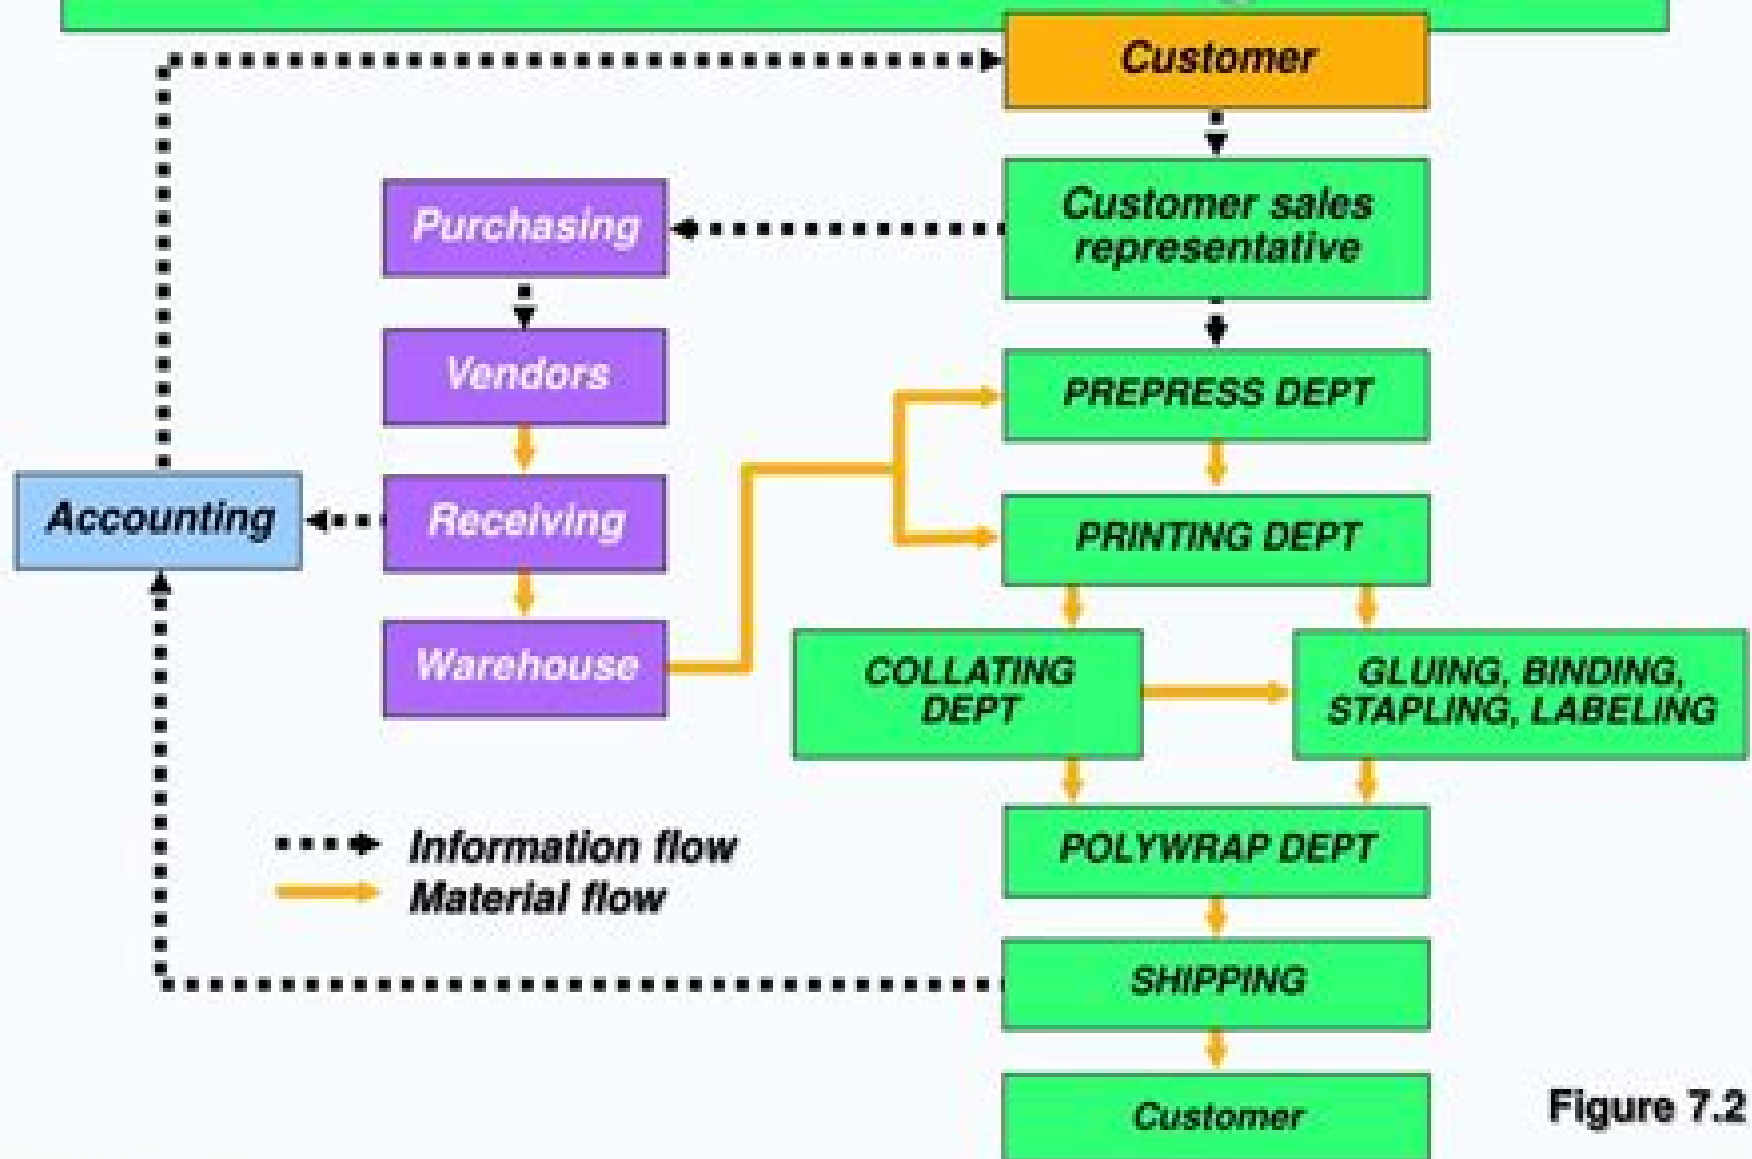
Customer

Customer sales representative

Purchasing

Vendors

Receiving

Warehouse

Accounting

PREPRESS DEPT

PRINTING DEPT

COLLATING DEPT

GLUING, BINDING, STAPLING, LABELING

POLYWRAP DEPT

SHIPPING

Customer

Information flow
Material flow

Figure 7.2